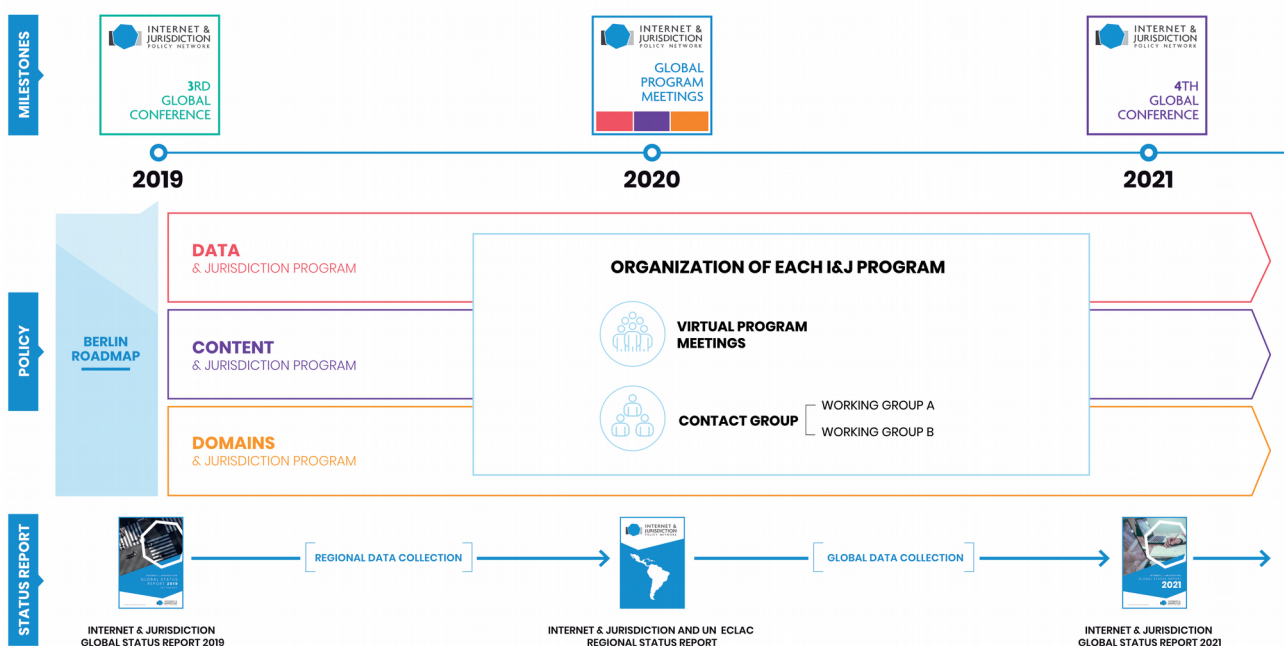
MILESTONES

INTERNET & JURISDICTION POLICY NETWORK
3RD GLOBAL CONFERENCE

INTERNET & JURISDICTION POLICY NETWORK
GLOBAL PROGRAM MEETINGS

INTERNET & JURISDICTION POLICY NETWORK
4TH GLOBAL CONFERENCE

2019

2020

2021

POLICY

BERLIN ROADMAP

DATA
& JURISDICTION PROGRAM

CONTENT
& JURISDICTION PROGRAM

DOMAINS
& JURISDICTION PROGRAM

ORGANIZATION OF EACH I&J PROGRAM

VIRTUAL PROGRAM MEETINGS

CONTACT GROUP
WORKING GROUP A
WORKING GROUP B

STATUS REPORT

REGIONAL DATA COLLECTION

GLOBAL DATA COLLECTION

INTERNET & JURISDICTION POLICY NETWORK

2021

INTERNET & JURISDICTION GLOBAL STATUS REPORT 2019

INTERNET & JURISDICTION AND UN ECLAC REGIONAL STATUS REPORT

INTERNET & JURISDICTION GLOBAL STATUS REPORT 2021